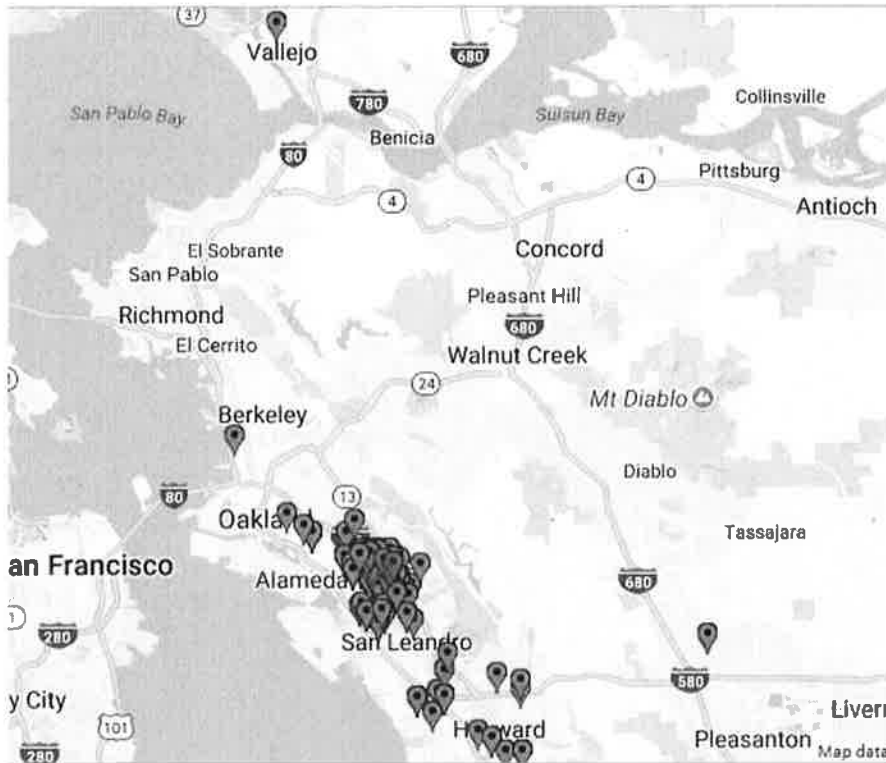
37
Vallejo
680
San Pablo Bay
780
Suisun Bay
Collinsville
Benicia
80
4
Pittsburg
4
Antioch
El Sobrante
Concord
San Pablo
Pleasant Hill
Richmond
680
El Cerrito
Walnut Creek
24
Mt Diablo
Berkeley
Diablo
80
Oakland
13
Tassajara
an Francisco
Alameda
680
280
San Leandro
580
y City
101
Hayward
Livern
280
Pleasanton
Map data